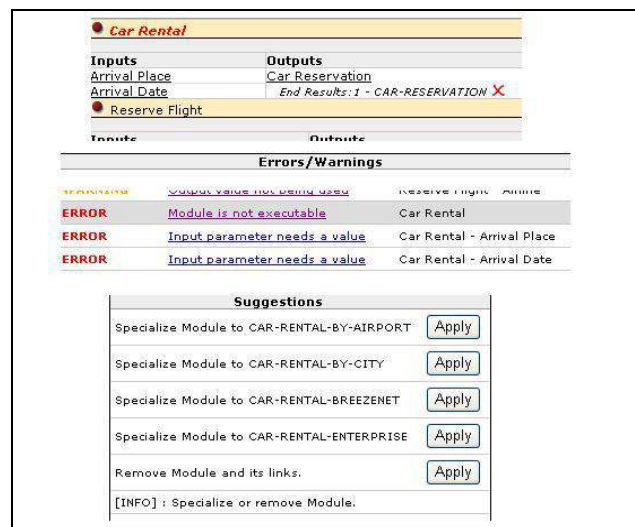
Car Rental

| Inputs | Outputs |
|---|---|
| Arrival Place | Car Reservation |
| Arrival Date | End Results: 1 - CAR-RESERVATION X |

Reserve Flight

Inputs Outputs

Errors/Warnings

| | | |
|---|---|---|
| WARNING | Output value not being used | Reserve Flight - Airline |
| ERROR | Module is not executable | Car Rental |
| ERROR | Input parameter needs a value | Car Rental - Arrival Place |
| ERROR | Input parameter needs a value | Car Rental - Arrival Date |

| Suggestions | |
|---|---|
| Specialize Module to CAR-RENTAL-BY-AIRPORT | Apply |
| Specialize Module to CAR-RENTAL-BY-CITY | Apply |
| Specialize Module to CAR-RENTAL-BREEZENET | Apply |
| Specialize Module to CAR-RENTAL-ENTERPRISE | Apply |
| Remove Module and its links. | Apply |
| [INFO] : Specialize or remove Module. | |